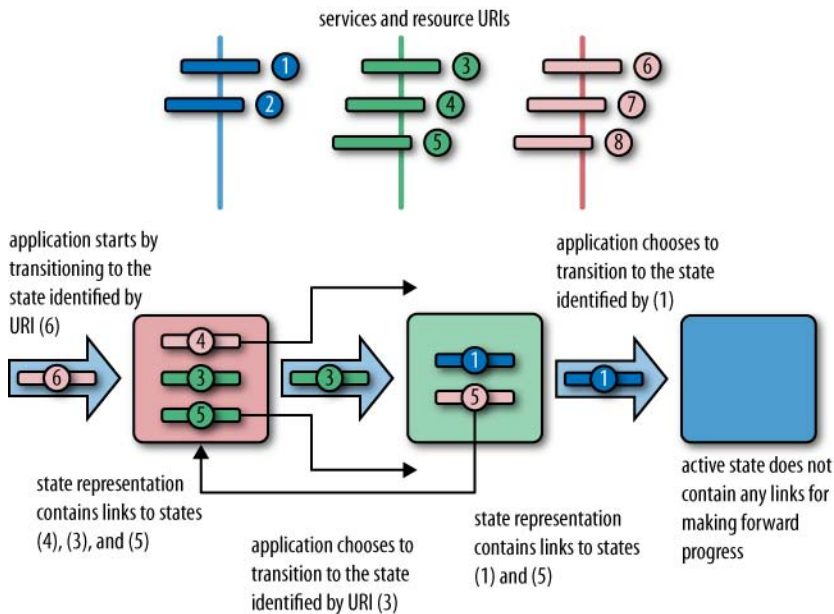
services and resource URIs

1
2
3
4
5
6
7
8

application starts by transitioning to the state identified by URI (6)

6

4
3
5

3

1
5

application chooses to transition to the state identified by (1)

1

state representation contains links to states (4), (3), and (5)

application chooses to transition to the state identified by URI (3)

state representation contains links to states (1) and (5)

active state does not contain any links for making forward progress